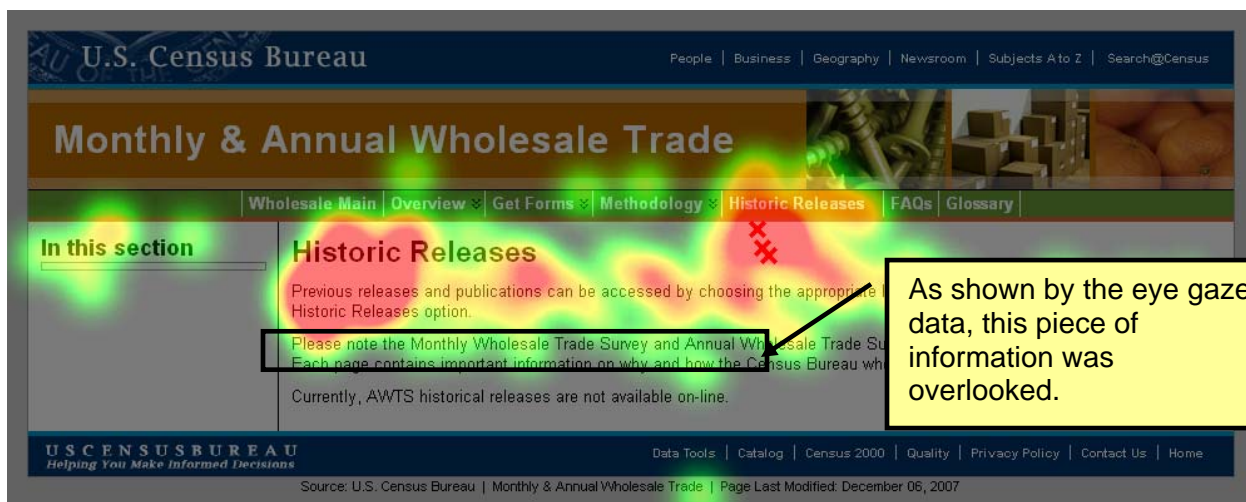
U.S. Census Bureau

People | Business | Geography | Newsroom | Subjects A to Z | Search@Census

Monthly & Annual Wholesale Trade

Wholesale Main | Overview | Get Forms | Methodology | Historic Releases | FAQs | Glossary

In this section

Historic Releases

Previous releases and publications can be accessed by choosing the appropriate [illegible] Historic Releases option.

Please note the Monthly Wholesale Trade Survey and Annual Wholesale Trade Su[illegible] Each page contains important information on why and how the Census Bureau wh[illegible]

Currently, AWTS historical releases are not available on-line.

As shown by the eye gaze data, this piece of information was overlooked.

USCENSUSBUREAU
Helping You Make Informed Decisions

Data Tools | Catalog | Census 2000 | Quality | Privacy Policy | Contact Us | Home

Source: U.S. Census Bureau | Monthly & Annual Wholesale Trade | Page Last Modified: December 06, 2007